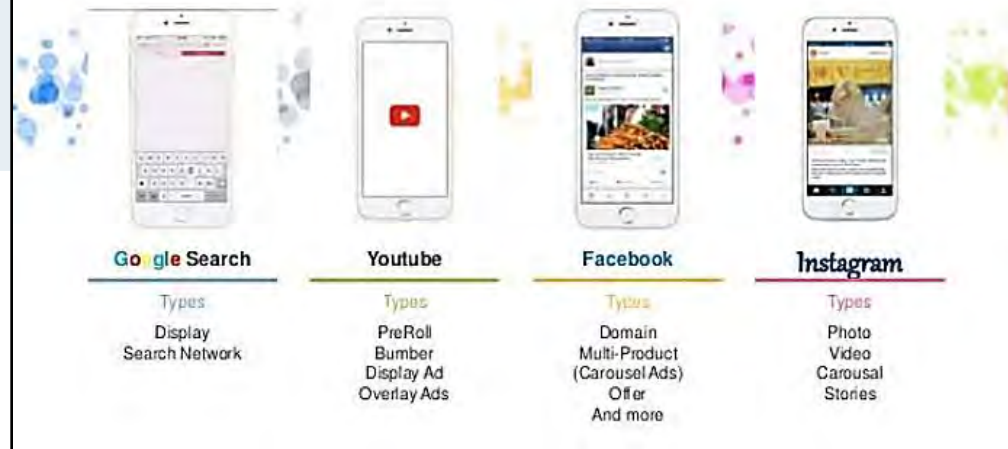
Google Search

Types

Display
Search Network

Youtube

Types

PreRoll
Bumber
Display Ad
Overlay Ads

Facebook

Types

Domain
Multi-Product
(Carousel Ads)
Offer
And more

Instagram

Types

Photo
Video
Carousal
Stories